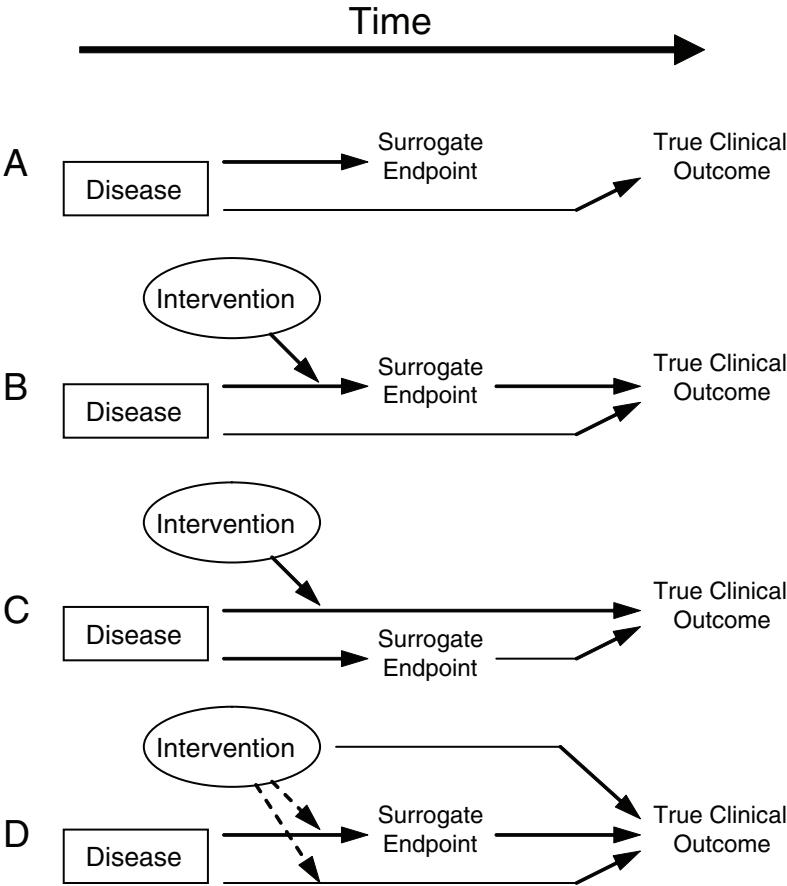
Time

A
Disease
Surrogate Endpoint
True Clinical Outcome

B
Intervention
Disease
Surrogate Endpoint
True Clinical Outcome

C
Intervention
Disease
True Clinical Outcome
Surrogate Endpoint

D
Intervention
Disease
Surrogate Endpoint
True Clinical Outcome